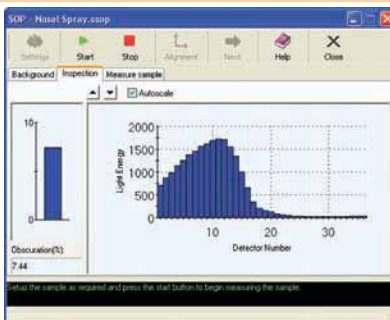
SOP - Nasal Spray.ssop

Settings
Start
Stop
Alignment
Next
Help
Close

Background
Inspection
Measure sample

Autoscale

10
0

Obscuration(%)
7.44

2000
1500
1000
500
0
Light Energy
10
20
30
Detector Number

Setup the sample as required and press the start button to begin measuring the sample.